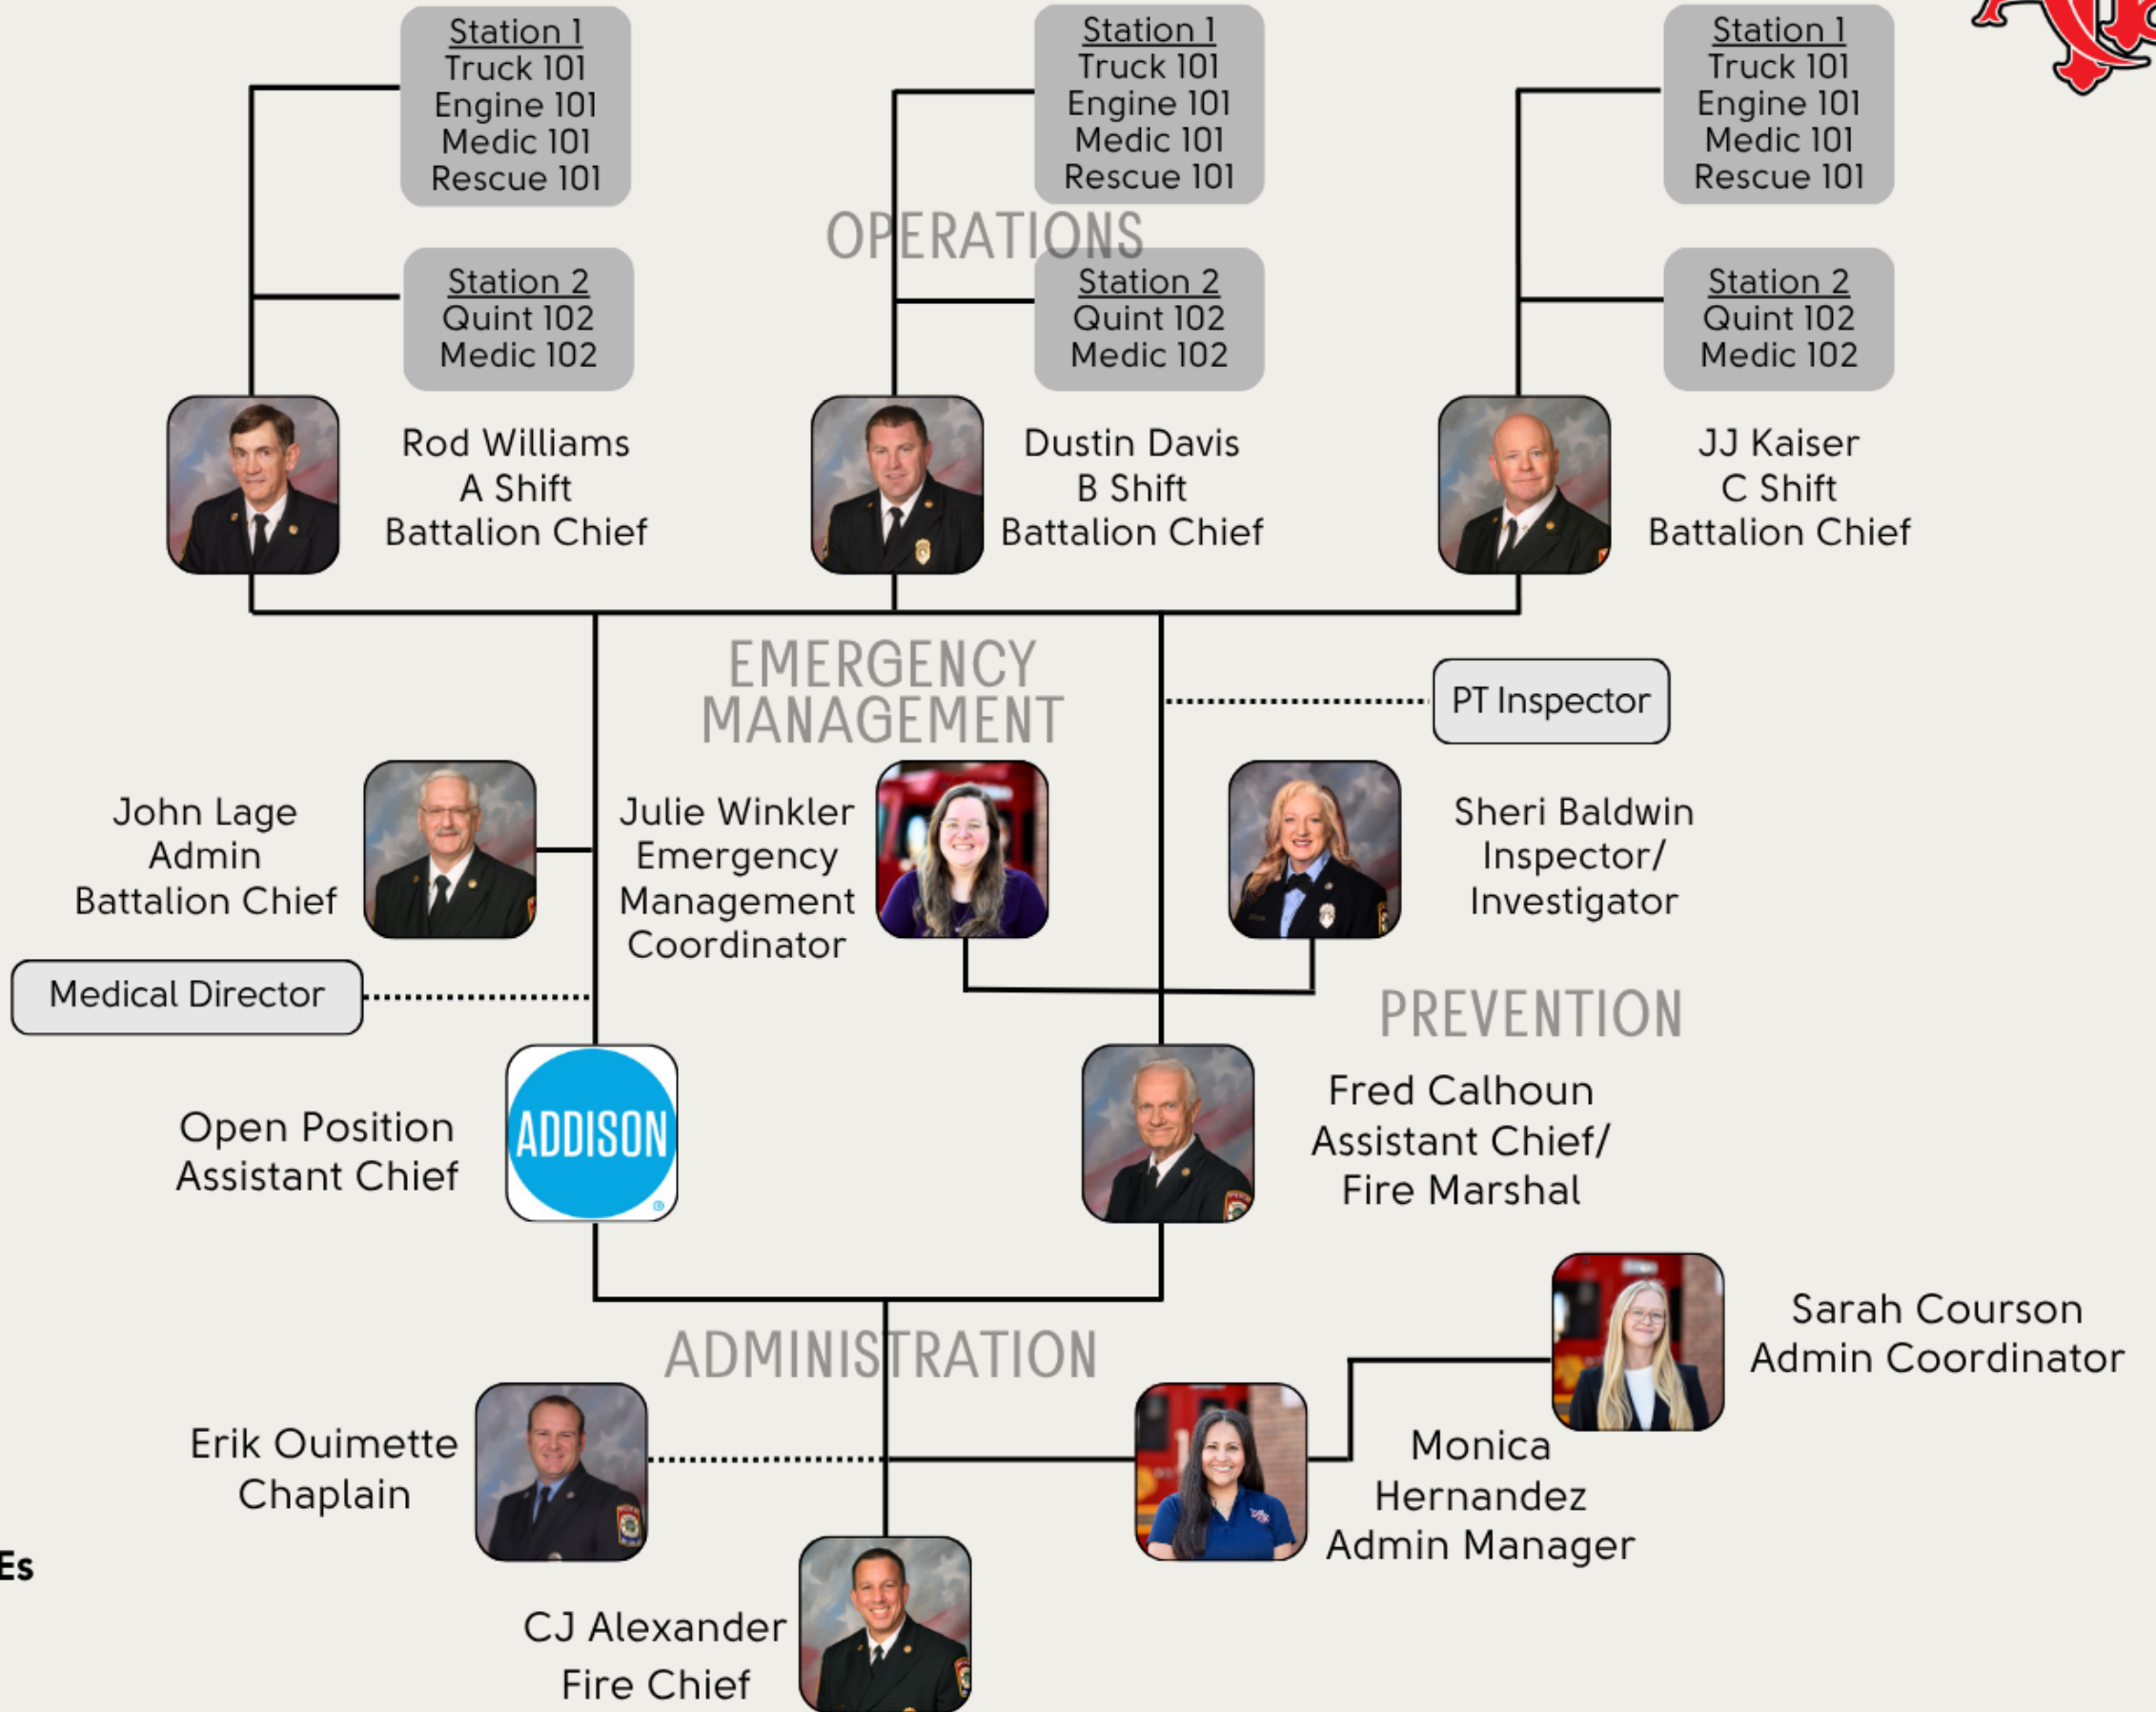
Station 1
Truck 101
Engine 101
Medic 101
Rescue 101

Station 1
Truck 101
Engine 101
Medic 101
Rescue 101

Station 1
Truck 101
Engine 101
Medic 101
Rescue 101

OPERATIONS

Station 2
Quint 102
Medic 102

Station 2
Quint 102
Medic 102

Station 2
Quint 102
Medic 102

Rod Williams
A Shift
Battalion Chief

Dustin Davis
B Shift
Battalion Chief

JJ Kaiser
C Shift
Battalion Chief

EMERGENCY MANAGEMENT

PT Inspector

John Lage
Admin
Battalion Chief

Julie Winkler
Emergency
Management
Coordinator

Sheri Baldwin
Inspector/
Investigator

Medical Director

PREVENTION

Open Position
Assistant Chief

ADDISON

Fred Calhoun
Assistant Chief/
Fire Marshal

ADMINISTRATION

Sarah Courson
Admin Coordinator

Erik Ouimette
Chaplain

Monica
Hernandez
Admin Manager

Es

CJ Alexander
Fire Chief